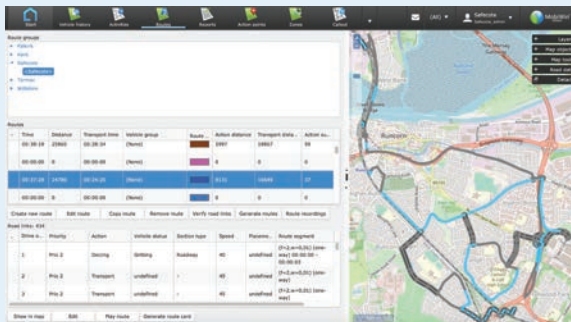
Start Vehicle history Activities Routes Reports Action points Zones Callout

(All) Safecrop

Route groups
Safecrop
Kent
Safecrop
Safecrop
Tarmac
Arbalco

Routes
| Time | Distance | Transport time | Vehicle group | Route ... | Action distance | Transport dista... | Action su... |
|---|---|---|---|---|---|---|---|
| 00:38:16 | 23865 | 00:38:34 | (None) | | 5997 | 19867 | 59 |
| 00:00:00 | 0 | 00:00:00 | (None) | | 0 | 0 | 0 |
| 00:57:28 | 14780 | 00:24:20 | (None) | | 8131 | 14649 | 37 |
| 00:00:00 | 0 | 00:00:00 | (None) | | 0 | 0 | 0 |

Create new route | Edit route | Copy route | Remove route | Verify road links | Generate routes | Route recordings

Road links: 434
| Drive o... | Priority | Action | Vehicle status | Section type | Speed | Paramo... | Route segment |
|---|---|---|---|---|---|---|---|
| 1 | Prio 2 | Deicing | Gritting | Roadway | 40 | undefined | (f=2,a=0,l=0.01) [one-way] 00:00:00 - 00:00:03 |
| 2 | Prio 2 | Transport | undefined | - | 40 | undefined | (f=2,a=0,l=0.01) [one-way] |
| 3 | Prio 2 | Transport | undefined | - | 40 | undefined | (f=2,a=0,l=0.01) [one-way] |

Show in map | Edit | Play route | Generate route card

Runcorn